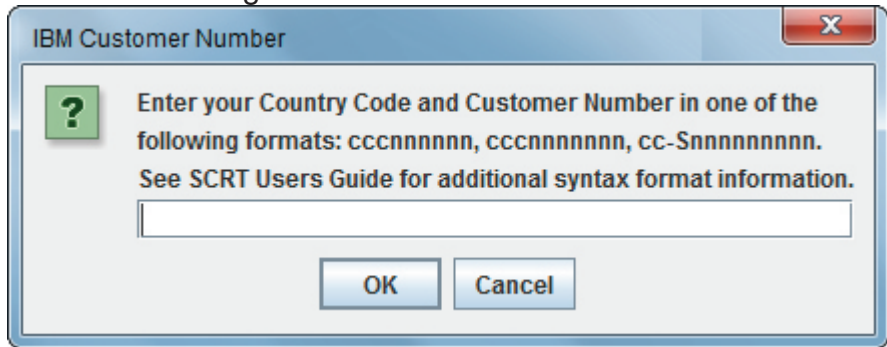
IBM Customer Number

?

Enter your Country Code and Customer Number in one of the following formats: cccnnnnnn, cccnnnnnnn, cc-Snnnnnnnnn. See SCRT Users Guide for additional syntax format information.

OK Cancel